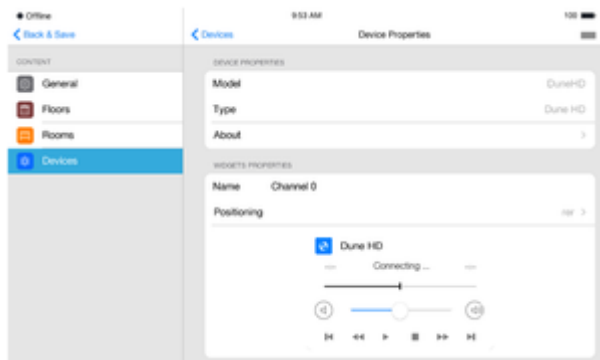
Offline
9:53 AM
100
Back & Save
Devices
Device Properties
CONTENT
General
Floors
Rooms
Devices
DEVICE PROPERTIES
Model
DuneHD
Type
Dune HD
About
WIDGETS PROPERTIES
Name
Channel 0
Positioning
Dune HD
Connecting ...